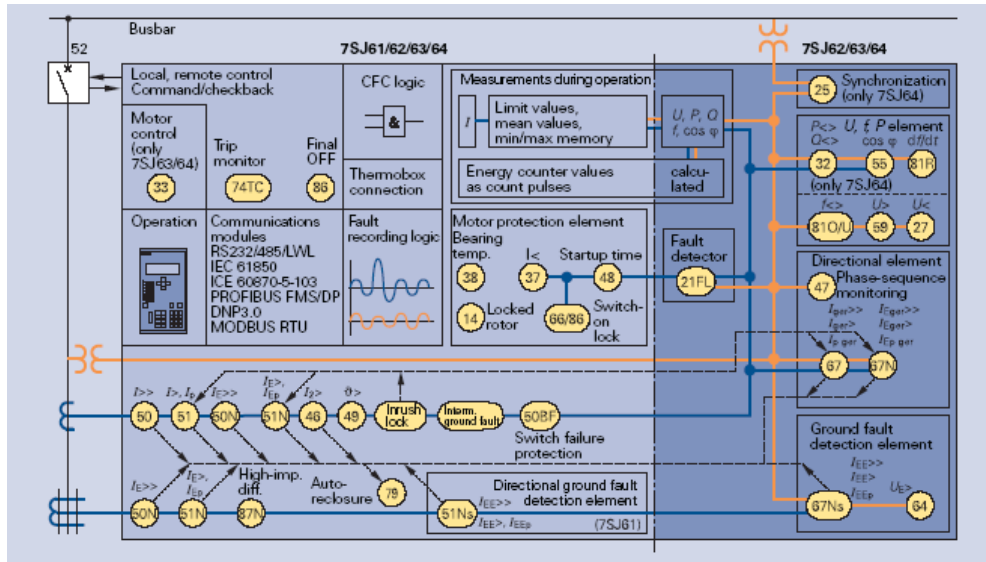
Busbar

52

7SJ61/62/63/64

7SJ62/63/64

Local, remote control
Command/checkback

CFC logic

&

Measurements during operation

$I$

Limit values, mean values, min/max memory

$U$, $P$, $Q$
$f$, cos φ

25 Synchronization (only 7SJ64)

Motor control (only 7SJ63/64)

33

Trip monitor

74TC

Final OFF

86

Thermobox connection

Energy counter values as count pulses

calculated

P<> U, f P element
Q<> cos φ df/dt

32 55 81R

(only 7SJ64)

f<> U> U<

81O/U 59 27

Operation

Communications modules
RS232/485/LWL
IEC 61850
ICE 60870-5-103
PROFIBUS FMS/DP
DNP3.0
MODBUS RTU

Fault recording logic

Motor protection element

Bearing temp.

38

I<

37

Startup time

48

14 Locked rotor

66/86 Switch-on lock

Fault detector

21FL

Directional element
47 Phase-sequence monitoring

$I_{ger}$>> $I_{Eger}$>>
$I_{ger}$> $I_{Eger}$>
$I_{p\ ger}$ $I_{Ep\ ger}$

67 67N

I>> I>, $I_p$ $I_E$>> $I_E$>, $I_{Ep}$ $I_2$> ϑ>

50 51 50N 51N 46 49 Inrush lock Intern. ground fault 50BF

Switch failure protection

Ground fault detection element

$I_{EE}$>>
$I_{EE}$>
$I_{EEp}$ $U_E$>

67Ns 64

$I_E$>> $I_E$>, $I_{Ep}$

High-imp. diff.

Auto-reclosure

79

50N 51N 87N

Directional ground fault detection element

51Ns $I_{EE}$>> $I_{EE}$>, $I_{EEp}$

(7SJ61)